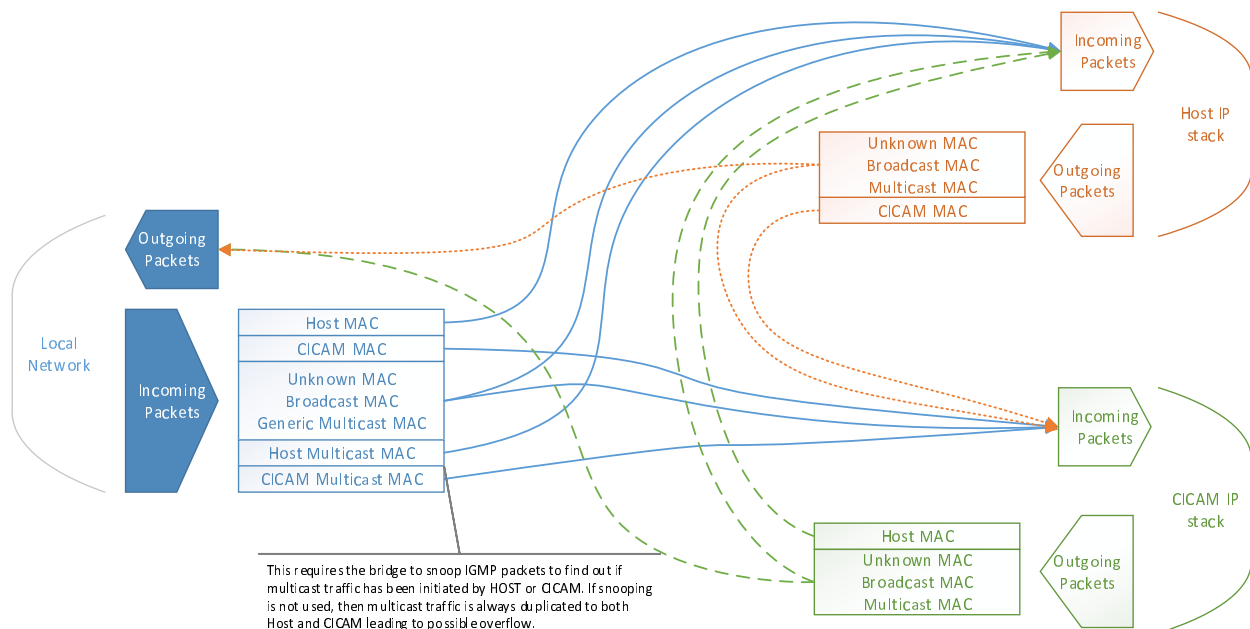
Incoming Packets

Host IP stack

Unknown MAC
Broadcast MAC
Multicast MAC
CICAM MAC

Outgoing Packets

Outgoing Packets

Local Network

Incoming Packets

Host MAC
CICAM MAC
Unknown MAC
Broadcast MAC
Generic Multicast MAC
Host Multicast MAC
CICAM Multicast MAC

Incoming Packets

CICAM IP stack

This requires the bridge to snoop IGMP packets to find out if multicast traffic has been initiated by HOST or CICAM. If snooping is not used, then multicast traffic is always duplicated to both Host and CICAM leading to possible overflow.

Host MAC
Unknown MAC
Broadcast MAC
Multicast MAC

Outgoing Packets